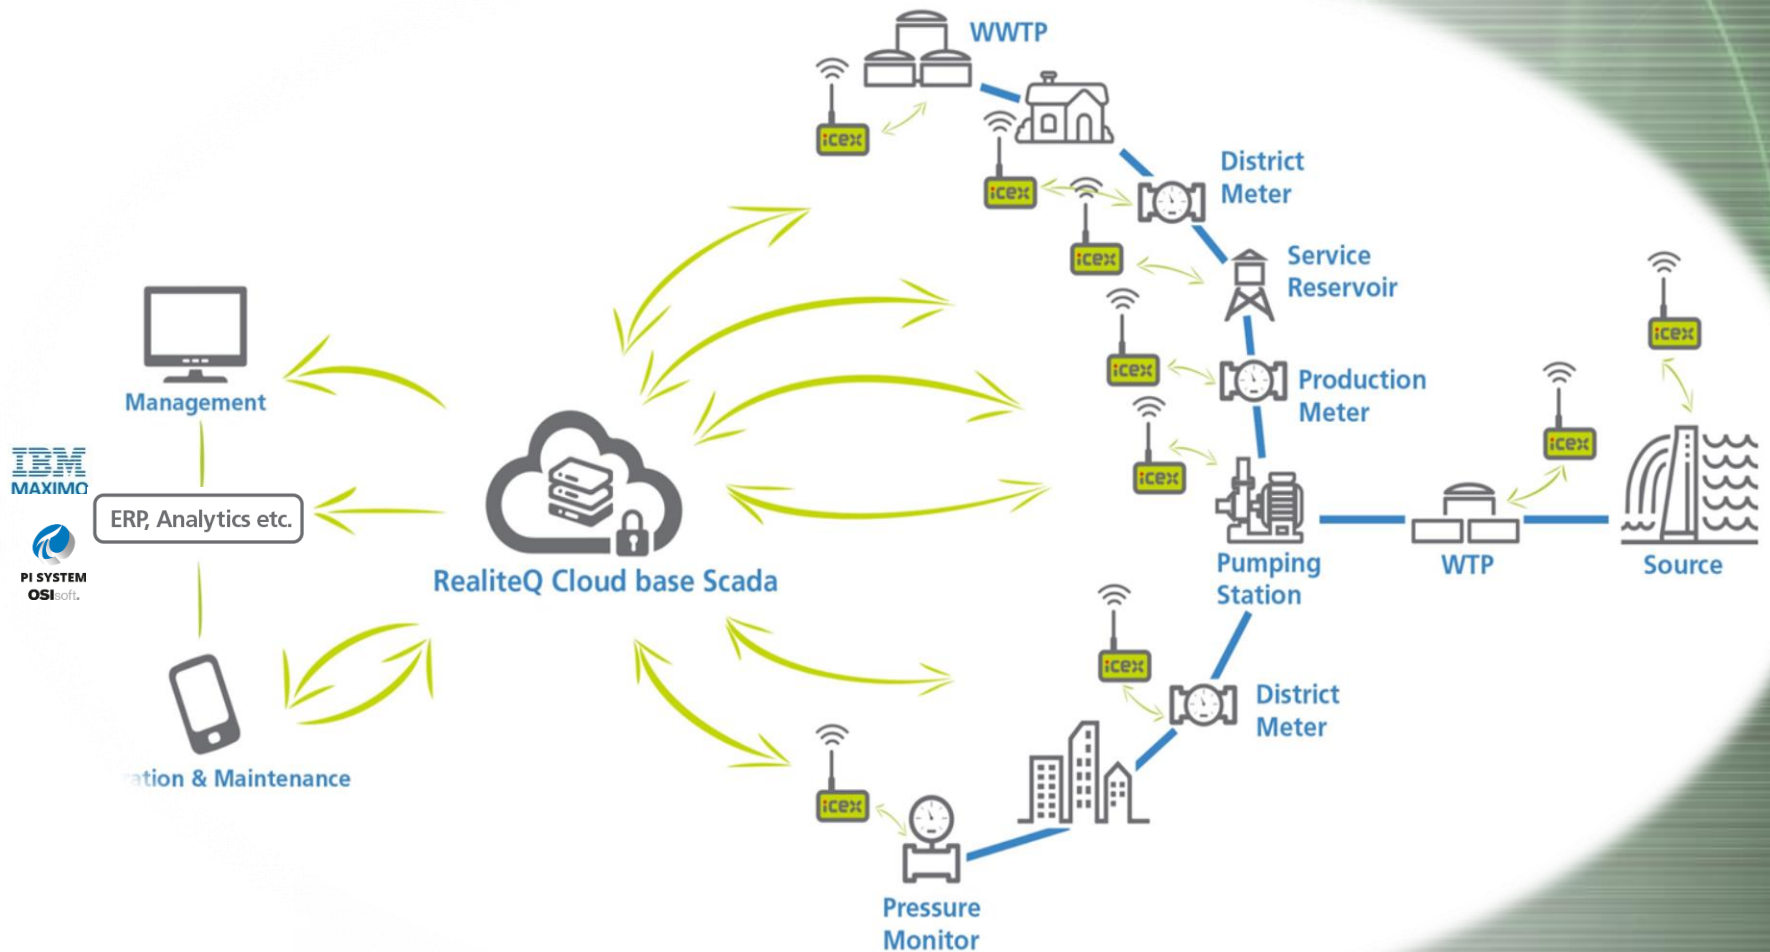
WWTP

icex

icex

District Meter

icex

Service Reservoir

icex

Production Meter

icex

icex

icex

Management

IBM MAXIMO

ERP, Analytics etc.

PI SYSTEM OSIsoft.

RealiteQ Cloud base Scada

Pumping Station

WTP

Source

icex

District Meter

ation & Maintenance

icex

Pressure Monitor